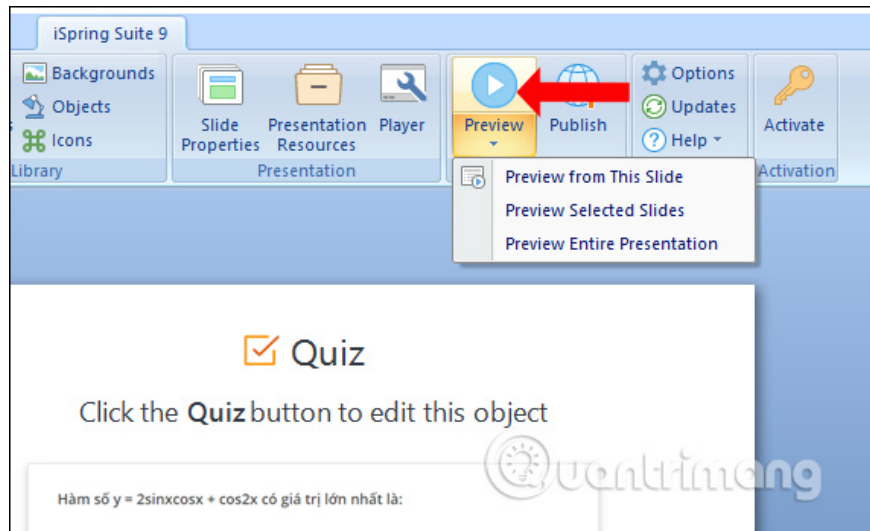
iSpring Suite 9

Backgrounds
Objects
Icons
Library

Slide Properties
Presentation Resources
Player
Presentation

Preview
Publish

Options
Updates
Help

Activate
Activation

Preview from This Slide
Preview Selected Slides
Preview Entire Presentation

Quiz

Click the **Quiz** button to edit this object

Hàm số y = 2sinxcosx + cos2x có giá trị lớn nhất là:

uantrimang